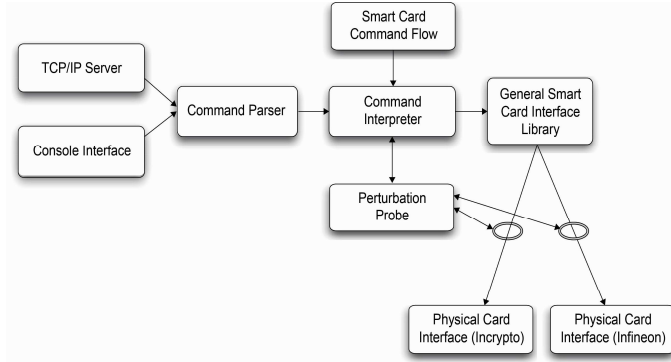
Smart Card Command Flow

TCP/IP Server

Console Interface

Command Parser

Command Interpreter

General Smart Card Interface Library

Perturbation Probe

Physical Card Interface (Incrypto)

Physical Card Interface (Infineon)